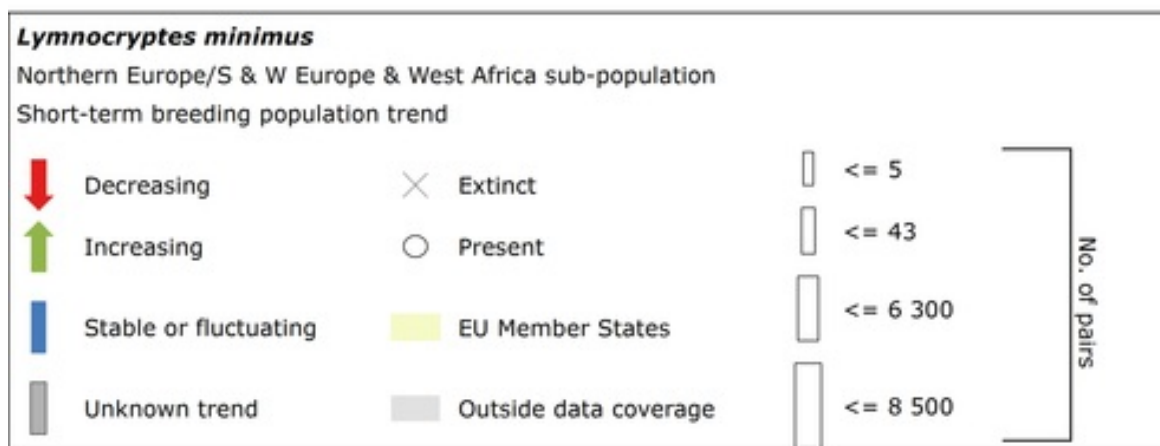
Lymnocryptes minimus
Northern Europe/S & W Europe & West Africa sub-population
Short-term breeding population trend

Decreasing
Increasing
Stable or fluctuating
Unknown trend

Extinct
Present
EU Member States
Outside data coverage

<= 5
<= 43
<= 6 300
<= 8 500

No. of pairs